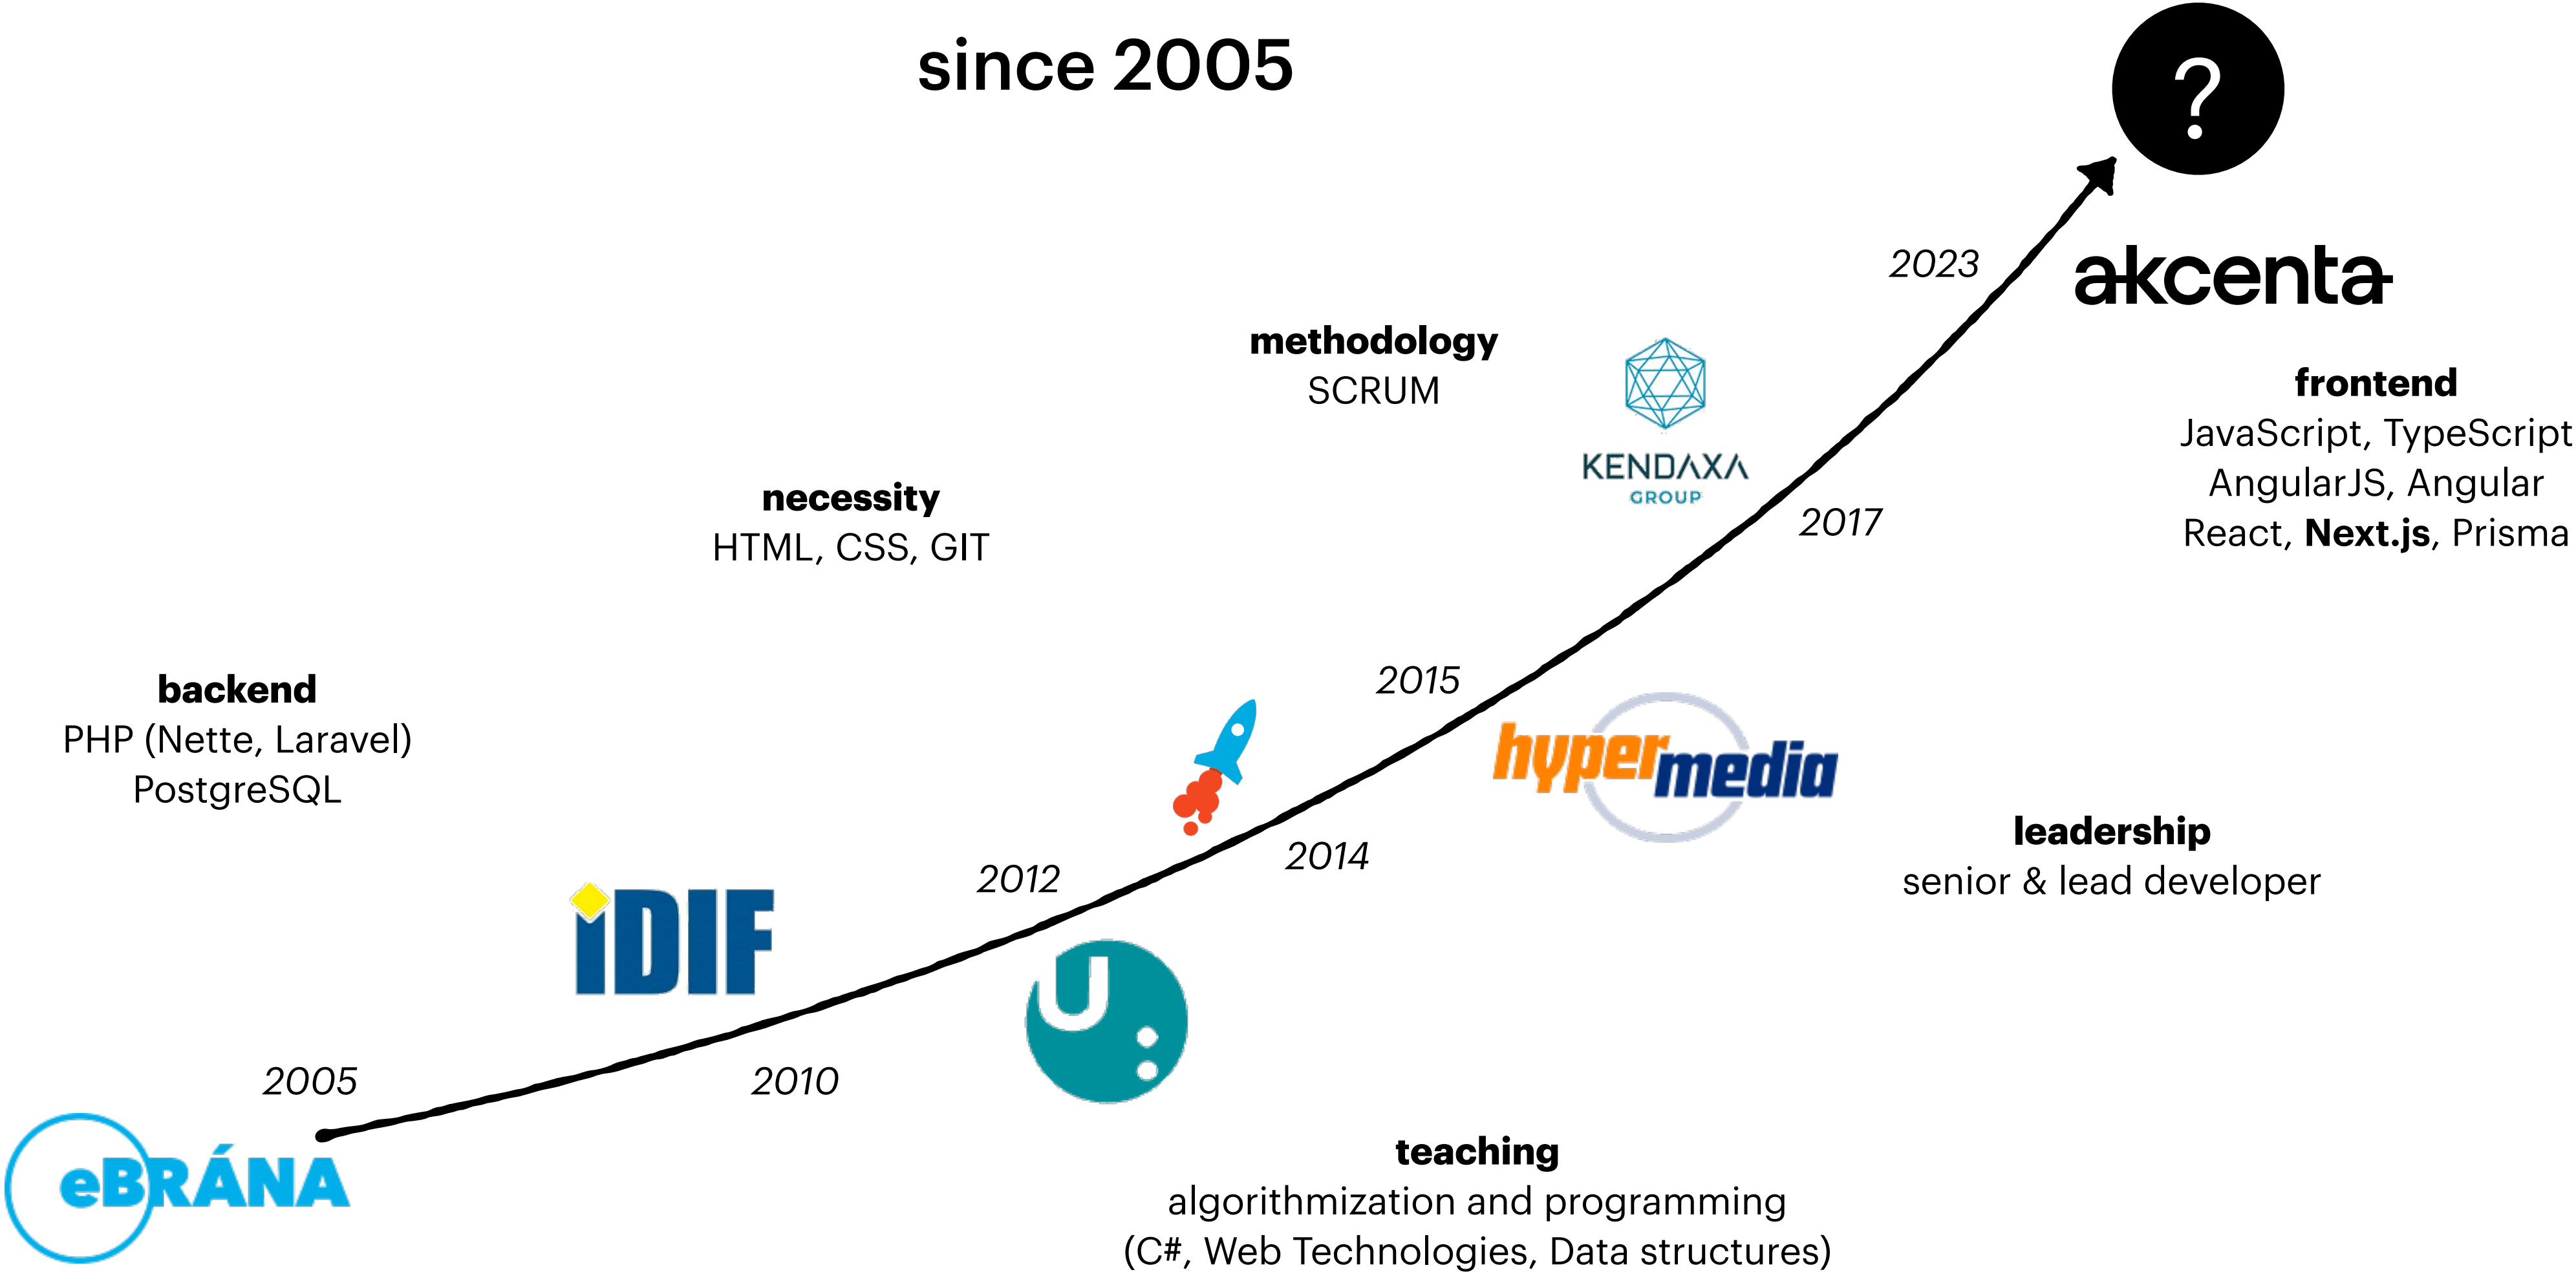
since 2005

?

2023

akcenta

methodology
SCRUM

KENDAXA
GROUP

frontend
JavaScript, TypeScript
AngularJS, Angular
React, **Next.js**, Prisma

necessity
HTML, CSS, GIT

2017

2015

backend
PHP (Nette, Laravel)
PostgreSQL

hypermedia

leadership
senior & lead developer

2014

2012

iDIF

2005

2010

eBRÁNA

teaching
algorithmization and programming
(C#, Web Technologies, Data structures)